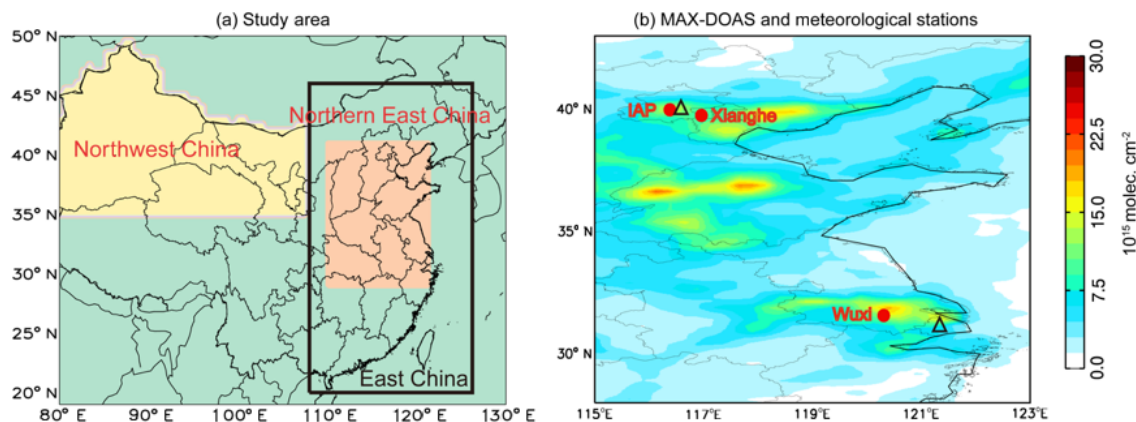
(a) Study area

50° N
45° N
40° N
35° N
30° N
25° N
20° N
80° E 90° E 100° E 110° E 120° E 130° E

Northwest China
Northern East China
East China

(b) MAX-DOAS and meteorological stations

40° N
35° N
30° N
115°E 117°E 119°E 121°E 123°E

IAP
Xianghe
Wuxi

30.0
22.5
15.0
7.5
0.0
$10^{15}$ molec. cm$^{-2}$